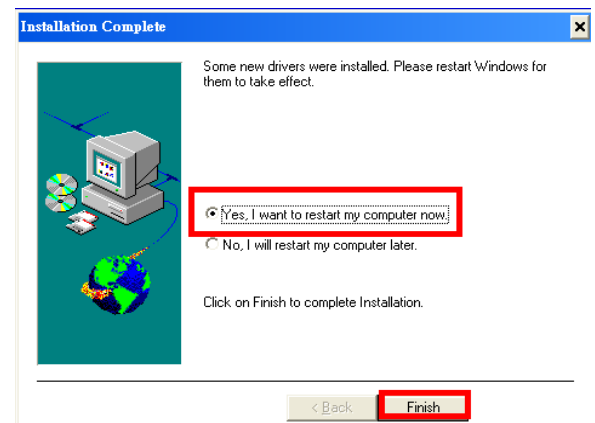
Installation Complete

Some new drivers were installed. Please restart Windows for them to take effect.

Yes, I want to restart my computer now.

No, I will restart my computer later.

Click on Finish to complete Installation.

< Back

Finish